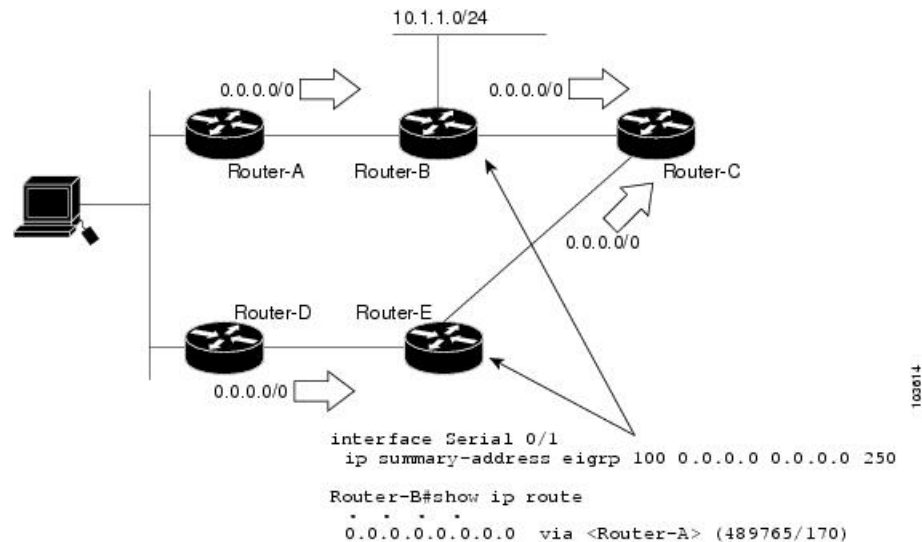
10.1.1.0/24

0.0.0.0/0

0.0.0.0/0

Router-A

Router-B

Router-C

0.0.0.0/0

Router-D

Router-E

0.0.0.0/0

103614

interface Serial 0/1
 ip summary-address eigrp 100 0.0.0.0 0.0.0.0 250

Router-B#show ip route
 . . . .
 0.0.0.0.0.0.0.0 via <Router-A> (489765/170)